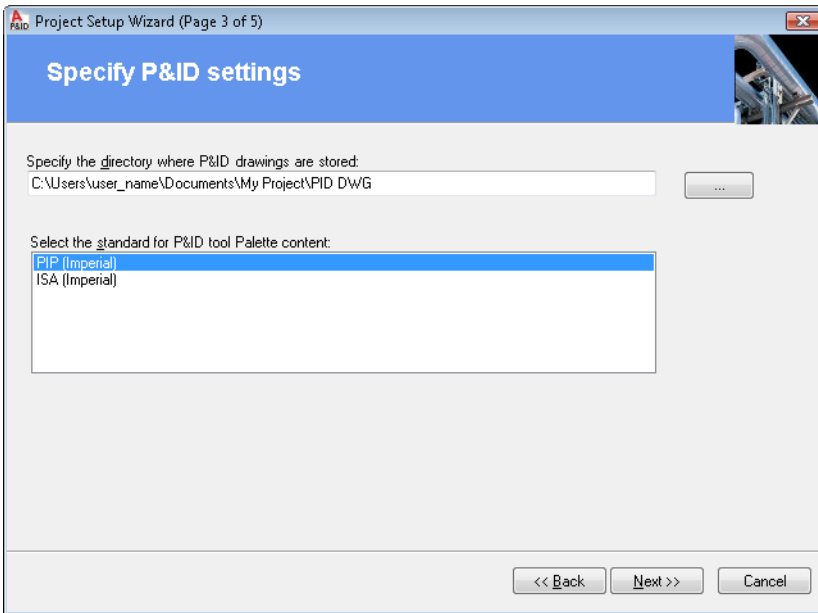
P&ID Project Setup Wizard (Page 3 of 5)

Specify P&ID settings

Specify the directory where P&ID drawings are stored:
C:\Users\user_name\Documents\My Project\PID DWG
...

Select the standard for P&ID tool Palette content:
PIP (Imperial)
ISA (Imperial)

<< Back
Next >>
Cancel